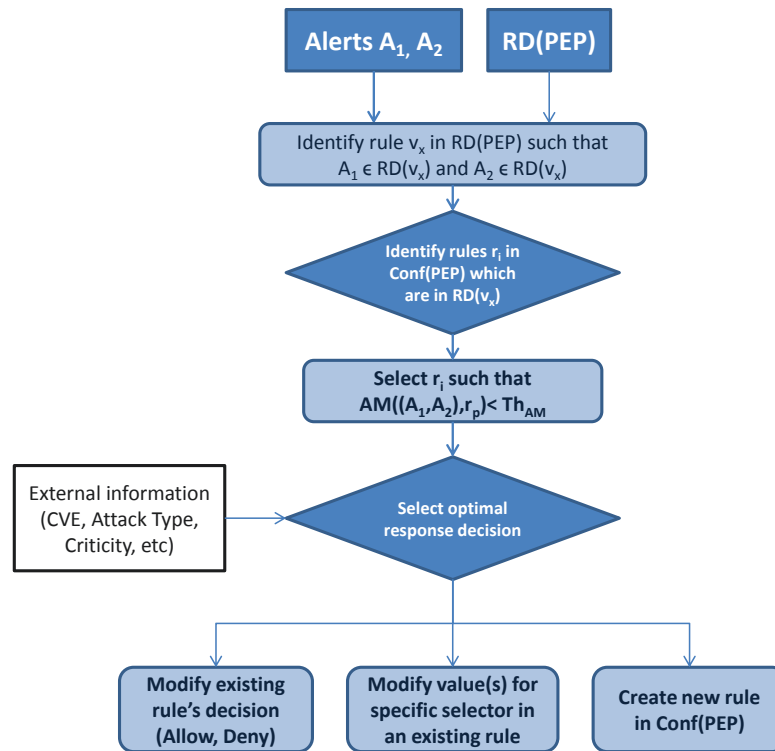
Alerts $A_1, A_2$

RD(PEP)

Identify rule $v_x$ in RD(PEP) such that $A_1 \in RD(v_x)$ and $A_2 \in RD(v_x)$

Identify rules $r_i$ in Conf(PEP) which are in $RD(v_x)$

Select $r_i$ such that $AM((A_1,A_2),r_p)< Th_{AM}$

External information (CVE, Attack Type, Criticity, etc)

Select optimal response decision

Modify existing rule's decision (Allow, Deny)

Modify value(s) for specific selector in an existing rule

Create new rule in Conf(PEP)